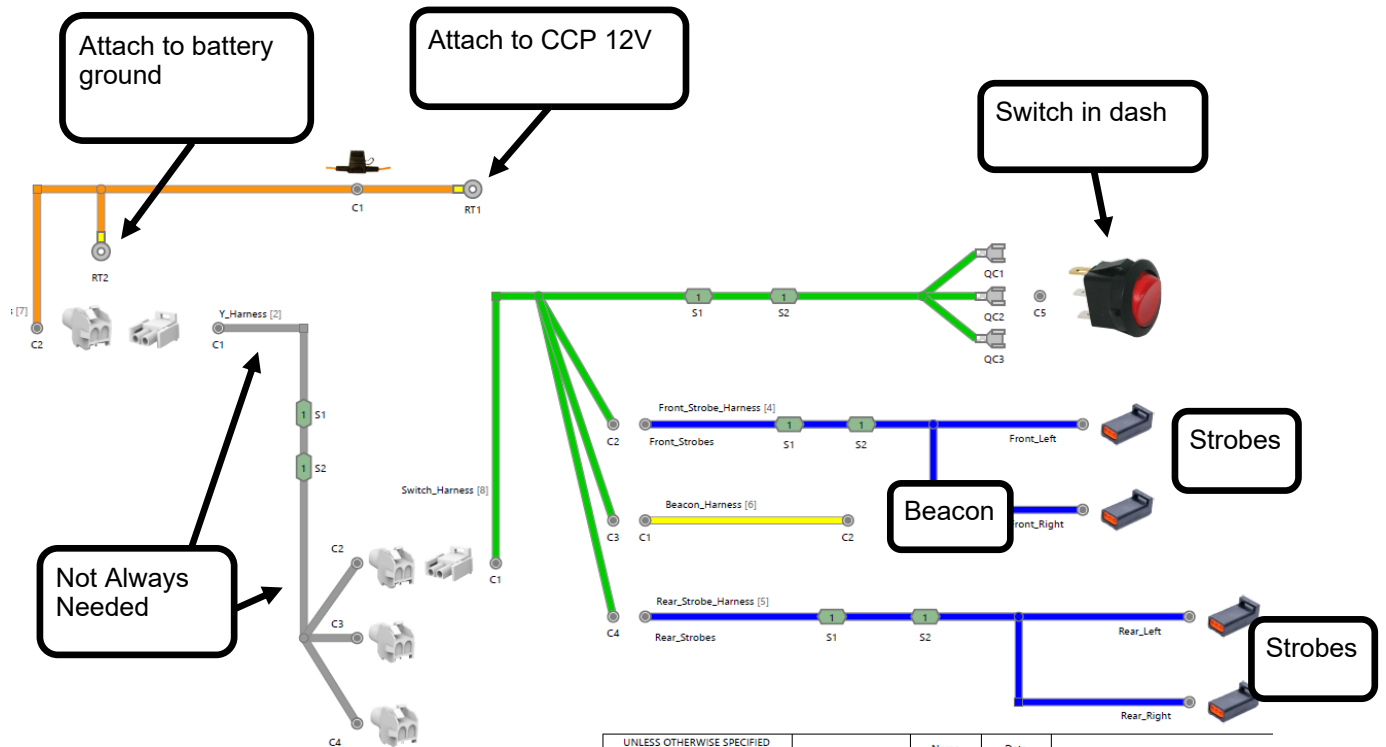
Attach to battery ground

Attach to CCP 12V

Switch in dash

C1

RT1

RT2

s [7]

C2

Y_Harness [2]

C1

1

S1

1

S2

1

S1

1

S2

QC1

QC2

C5

QC3

Front_Strobe_Harness [4]

C2

Front_Strobes

1

S1

1

S2

Front_Left

Strobes

Switch_Harness [8]

Beacon_Harness [6]

C3

C1

C2

Beacon

Front_Right

Not Always Needed

C2

C1

C3

Rear_Strobe_Harness [5]

C4

Rear_Strobes

1

S1

1

S2

Rear_Left

Strobes

Rear_Right

C4

UNLESS OTHERWISE SPECIFIED

Name

Date